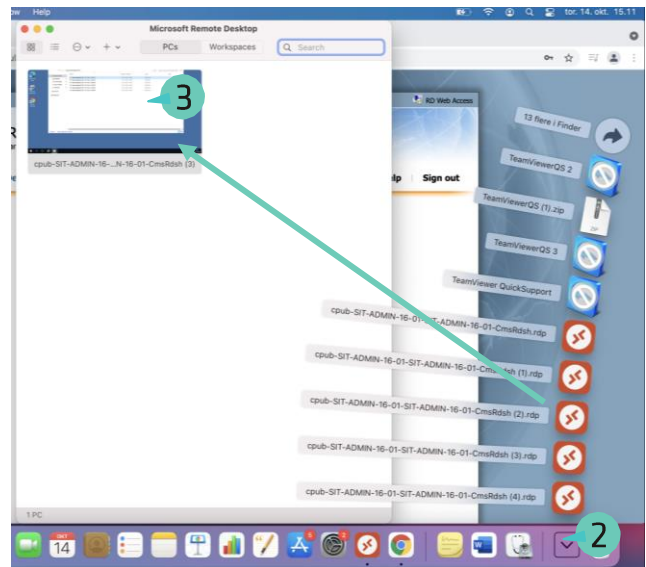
ew Help
tor. 14. okt. 15.11

Microsoft Remote Desktop
PCs Workspaces Search

3

cpub-SIT-ADMIN-16-...N-16-01-CmsRdsh (3)

1 PC

RD Web Access
lp Sign out

13 flere i Finder
TeamViewerQS 2
TeamViewerQS (1).zip
TeamViewerQS 3
TeamViewer QuickSupport
cpub-SIT-ADMIN-16-01-SIT-ADMIN-16-01-CmsRdsh.rdp
cpub-SIT-ADMIN-16-01-SIT-ADMIN-16-01-CmsRdsh (1).rdp
cpub-SIT-ADMIN-16-01-SIT-ADMIN-16-01-CmsRdsh (2).rdp
cpub-SIT-ADMIN-16-01-SIT-ADMIN-16-01-CmsRdsh (3).rdp
cpub-SIT-ADMIN-16-01-SIT-ADMIN-16-01-CmsRdsh (4).rdp

OKT
14

2